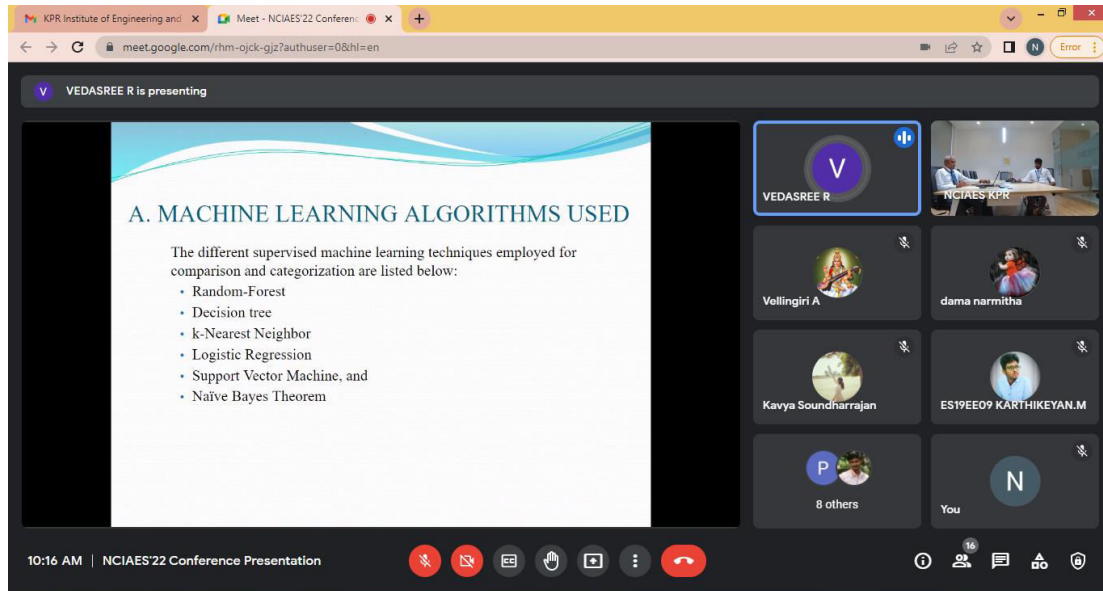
KPR Institute of Engineering and ×
Meet - NCIAES'22 Conferenc ×
+

meet.google.com/rhm-ojck-gjz?authuser=0&hl=en

N Error

V VEDASREE R is presenting

A. MACHINE LEARNING ALGORITHMS USED

The different supervised machine learning techniques employed for comparison and categorization are listed below:
• Random-Forest
• Decision tree
• k-Nearest Neighbor
• Logistic Regression
• Support Vector Machine, and
• Naïve Bayes Theorem

V
VEDASREE R
NCIAES KPR
Vellingiri A
dama narmitha
Kavya Soundharrajan
ES19EE09 KARTHIKEYAN.M
P
8 others
N
You

10:16 AM | NCIAES'22 Conference Presentation

16